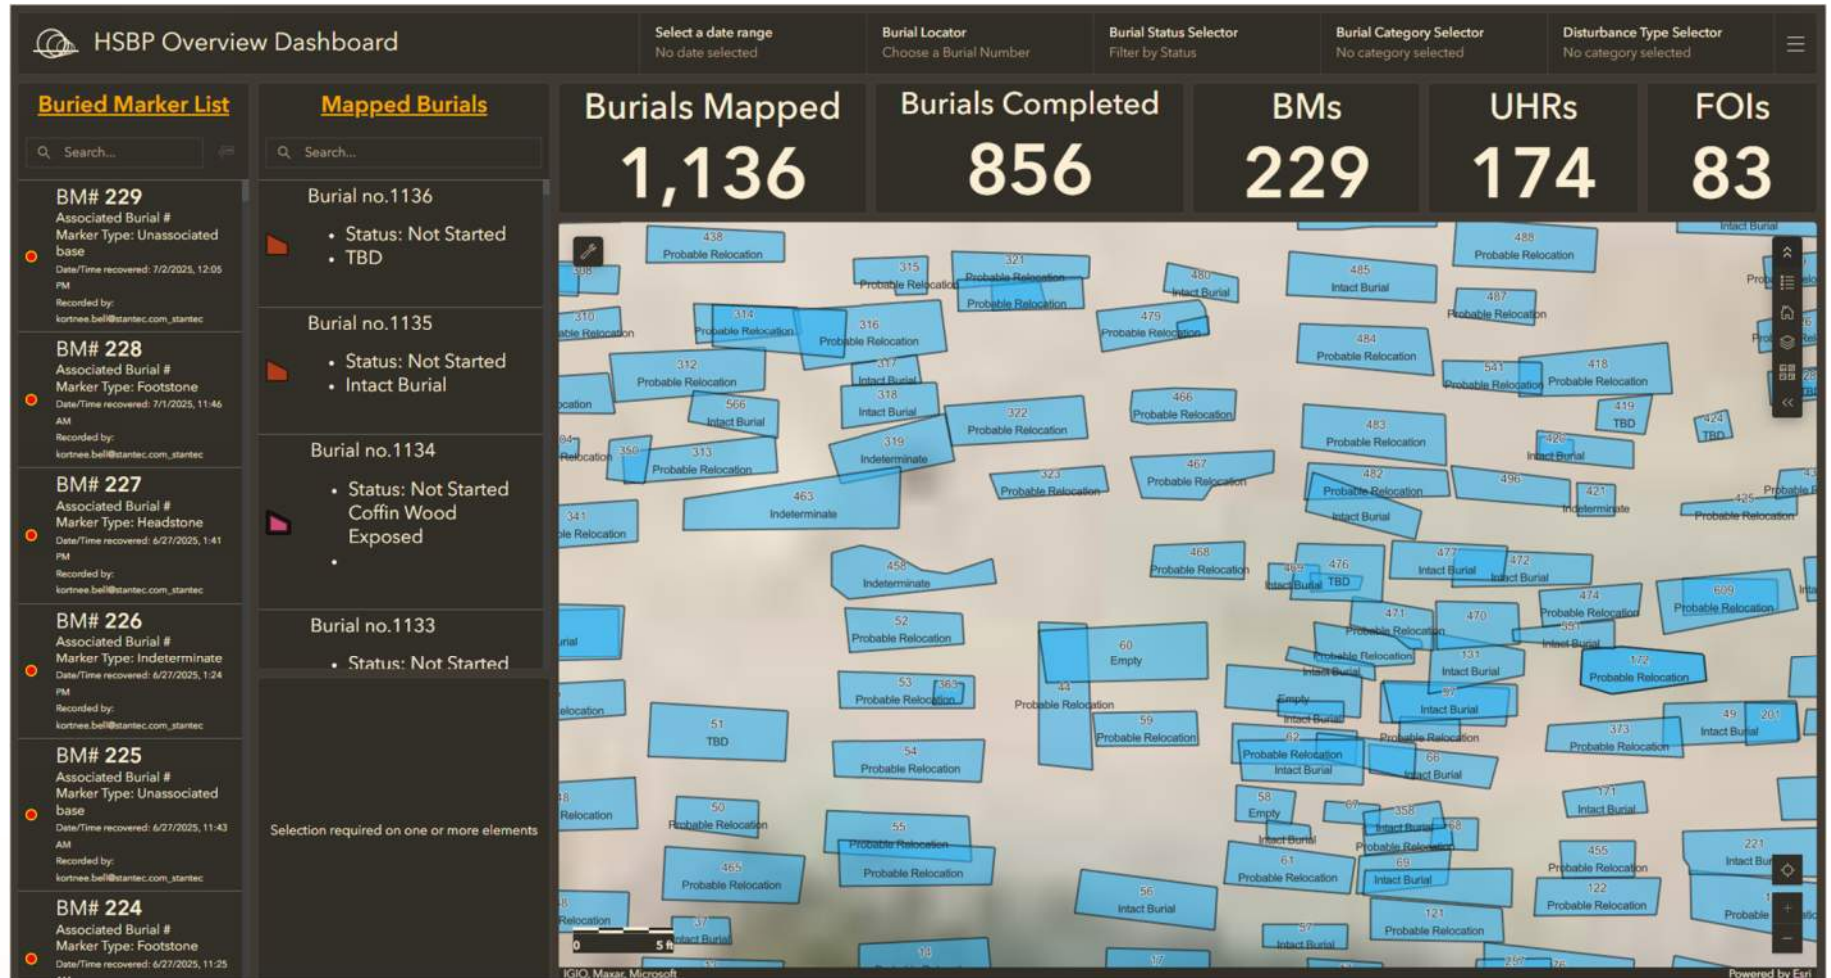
HSBP Overview Dashboard

Select a date range
No date selected

Burial Locator
Choose a Burial Number

Burial Status Selector
Filter by Status

Burial Category Selector
No category selected

Disturbance Type Selector
No category selected

Buried Marker List

Search...

BM# 229
Associated Burial #
Marker Type: Unassociated base
Date/Time recovered: 7/2/2025, 12:05 PM
Recorded by: kortnee.bell@stantec.com_stantec

BM# 228
Associated Burial #
Marker Type: Footstone
Date/Time recovered: 7/1/2025, 11:46 AM
Recorded by: kortnee.bell@stantec.com_stantec

BM# 227
Associated Burial #
Marker Type: Headstone
Date/Time recovered: 6/27/2025, 1:41 PM
Recorded by: kortnee.bell@stantec.com_stantec

BM# 226
Associated Burial #
Marker Type: Indeterminate
Date/Time recovered: 6/27/2025, 1:24 PM
Recorded by: kortnee.bell@stantec.com_stantec

BM# 225
Associated Burial #
Marker Type: Unassociated base
Date/Time recovered: 6/27/2025, 11:43 AM
Recorded by: kortnee.bell@stantec.com_stantec

BM# 224
Associated Burial #
Marker Type: Footstone
Date/Time recovered: 6/27/2025, 11:25

Mapped Burials

Search...

Burial no.1136
• Status: Not Started
• TBD

Burial no.1135
• Status: Not Started
• Intact Burial

Burial no.1134
• Status: Not Started Coffin Wood Exposed
•

Burial no.1133
• Status: Not Started

Selection required on one or more elements

Burials Mapped
1,136

Burials Completed
856

BMs
229

UHRs
174

FOIs
83

438 Probable Relocation
315 Probable Relocation
321 Probable Relocation
Probable Relocation
480 Intact Burial
485 Intact Burial
488 Probable Relocation
487 Probable Relocation
310
314 Probable Relocation
316 Probable Relocation
479 Probable Relocation
484 Probable Relocation
312 Probable Relocation
317 Intact Burial
318 Intact Burial
566 Intact Burial
541 Probable Relocation
418 Probable Relocation
466 Probable Relocation
322 Probable Relocation
419 TBD
424 TBD
483 Probable Relocation
350
313 Probable Relocation
319 Indeterminate
426 Intact Burial
467 Probable Relocation
323 Probable Relocation
482 Probable Relocation
496
421 Indeterminate
425 Probable Relocation
463 Indeterminate
341
Intact Burial
468 Probable Relocation
476 TBD
469 Intact Burial
477 Intact Burial
472 Intact Burial
458 Indeterminate
474 Probable Relocation
609 Probable Relocation
471 Probable Relocation
470
551 Intact Burial
52 Probable Relocation
60 Empty
Probable Relocation
131 Intact Burial
172 Probable Relocation
Intact Burial
53 Probable Relocation
363
44 Probable Relocation
Empty
Intact Burial
57 Intact Burial
51 TBD
59 Probable Relocation
62 Probable Relocation
Probable Relocation
373 Probable Relocation
49 Intact Burial
201
54 Probable Relocation
Intact Burial
66 Intact Burial
50 Probable Relocation
58 Empty
67
358 Intact Burial
68
171 Intact Burial
55 Probable Relocation
Intact Burial
Probable Relocation
221 Intact Burial
465 Probable Relocation
Probable Relocation
61 Probable Relocation
69 Intact Burial
455 Probable Relocation
56 Intact Burial
122 Probable Relocation
37 Intact Burial
121 Probable Relocation
57 Intact Burial
Intact Burial
0 5 ft
IGIO, Maxar, Microsoft
Powered by Esri